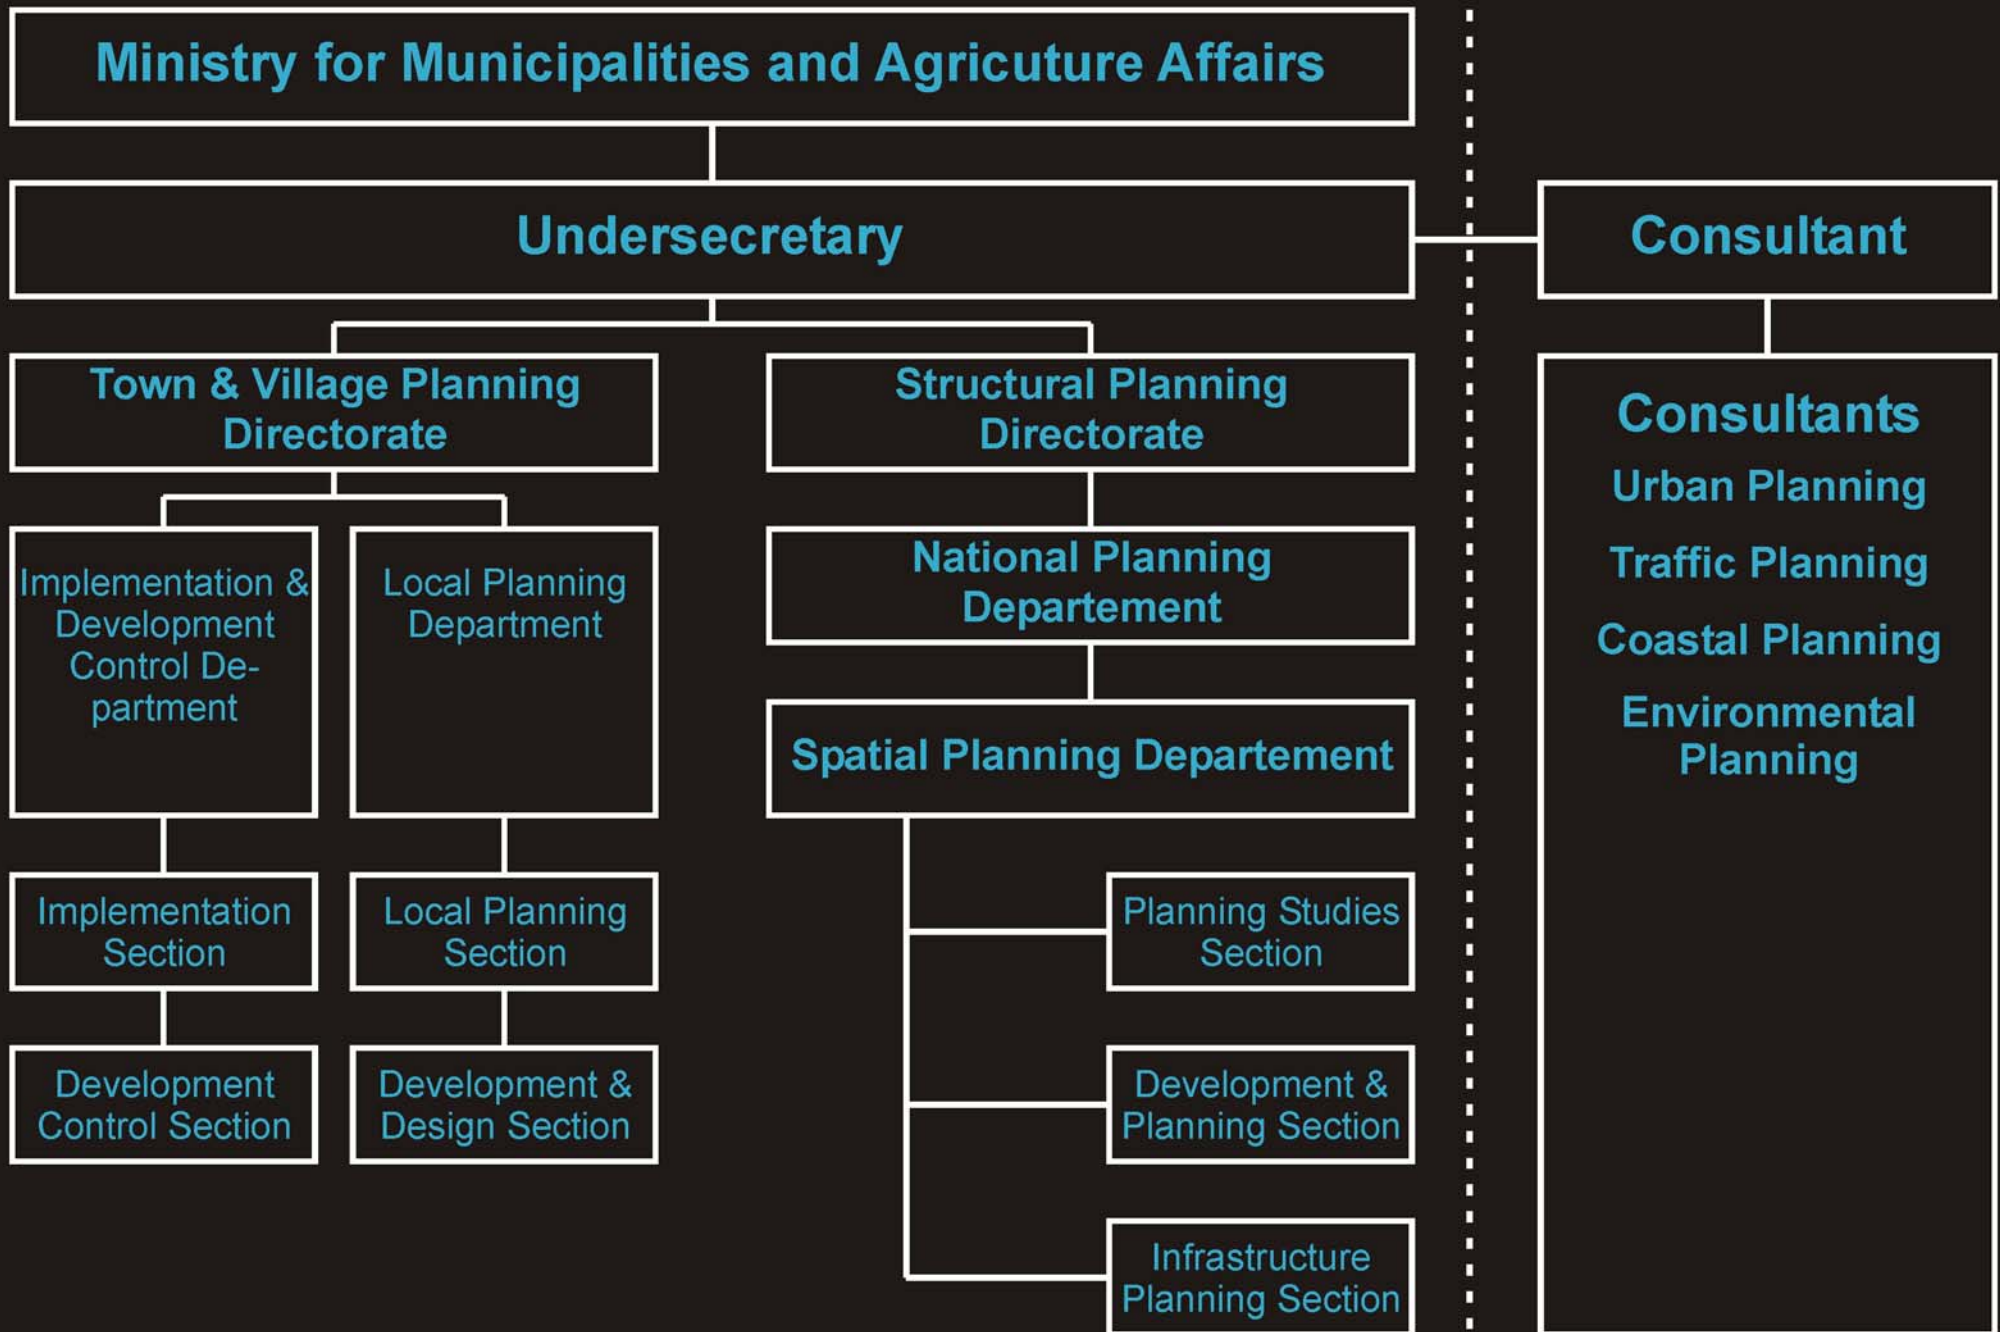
Ministry for Municipalities and Agriculture Affairs

Undersecretary

Consultant

Town & Village Planning Directorate

Structural Planning Directorate

Implementation & Development Control Department

Local Planning Department

National Planning Departement

Spatial Planning Departement

Implementation Section

Local Planning Section

Development Control Section

Development & Design Section

Planning Studies Section

Development & Planning Section

Infrastructure Planning Section

Consultants
Urban Planning
Traffic Planning
Coastal Planning
Environmental Planning